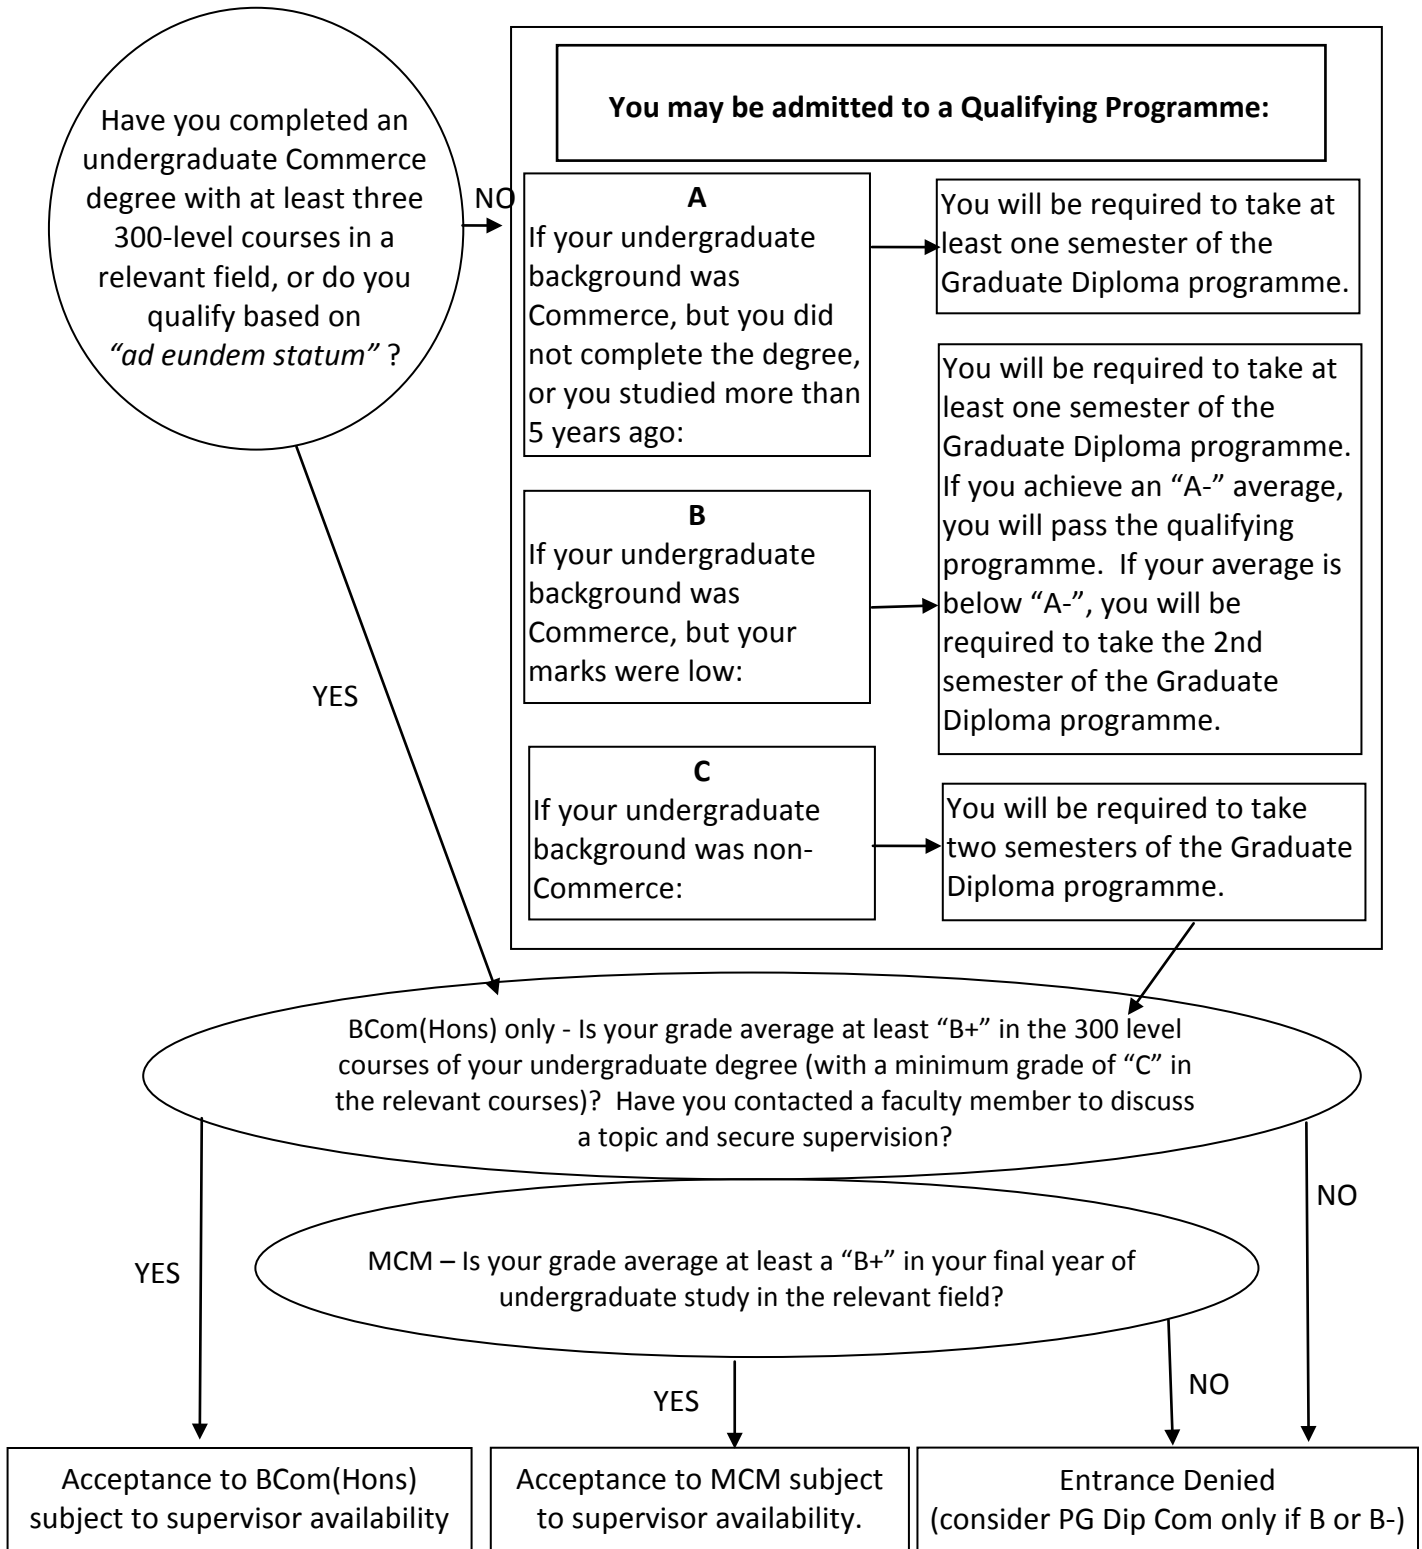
Have you completed an undergraduate Commerce degree with at least three 300-level courses in a relevant field, or do you qualify based on *"ad eundem statum"* ?

NO

YES

**You may be admitted to a Qualifying Programme:**

**A**
If your undergraduate background was Commerce, but you did not complete the degree, or you studied more than 5 years ago:

You will be required to take at least one semester of the Graduate Diploma programme.

**B**
If your undergraduate background was Commerce, but your marks were low:

You will be required to take at least one semester of the Graduate Diploma programme. If you achieve an "A-" average, you will pass the qualifying programme. If your average is below "A-", you will be required to take the 2nd semester of the Graduate Diploma programme.

**C**
If your undergraduate background was non-Commerce:

You will be required to take two semesters of the Graduate Diploma programme.

BCom(Hons) only - Is your grade average at least "B+" in the 300 level courses of your undergraduate degree (with a minimum grade of "C" in the relevant courses)? Have you contacted a faculty member to discuss a topic and secure supervision?

YES

NO

MCM – Is your grade average at least a "B+" in your final year of undergraduate study in the relevant field?

YES

NO

Acceptance to BCom(Hons) subject to supervisor availability

Acceptance to MCM subject to supervisor availability.

Entrance Denied (consider PG Dip Com only if B or B-)